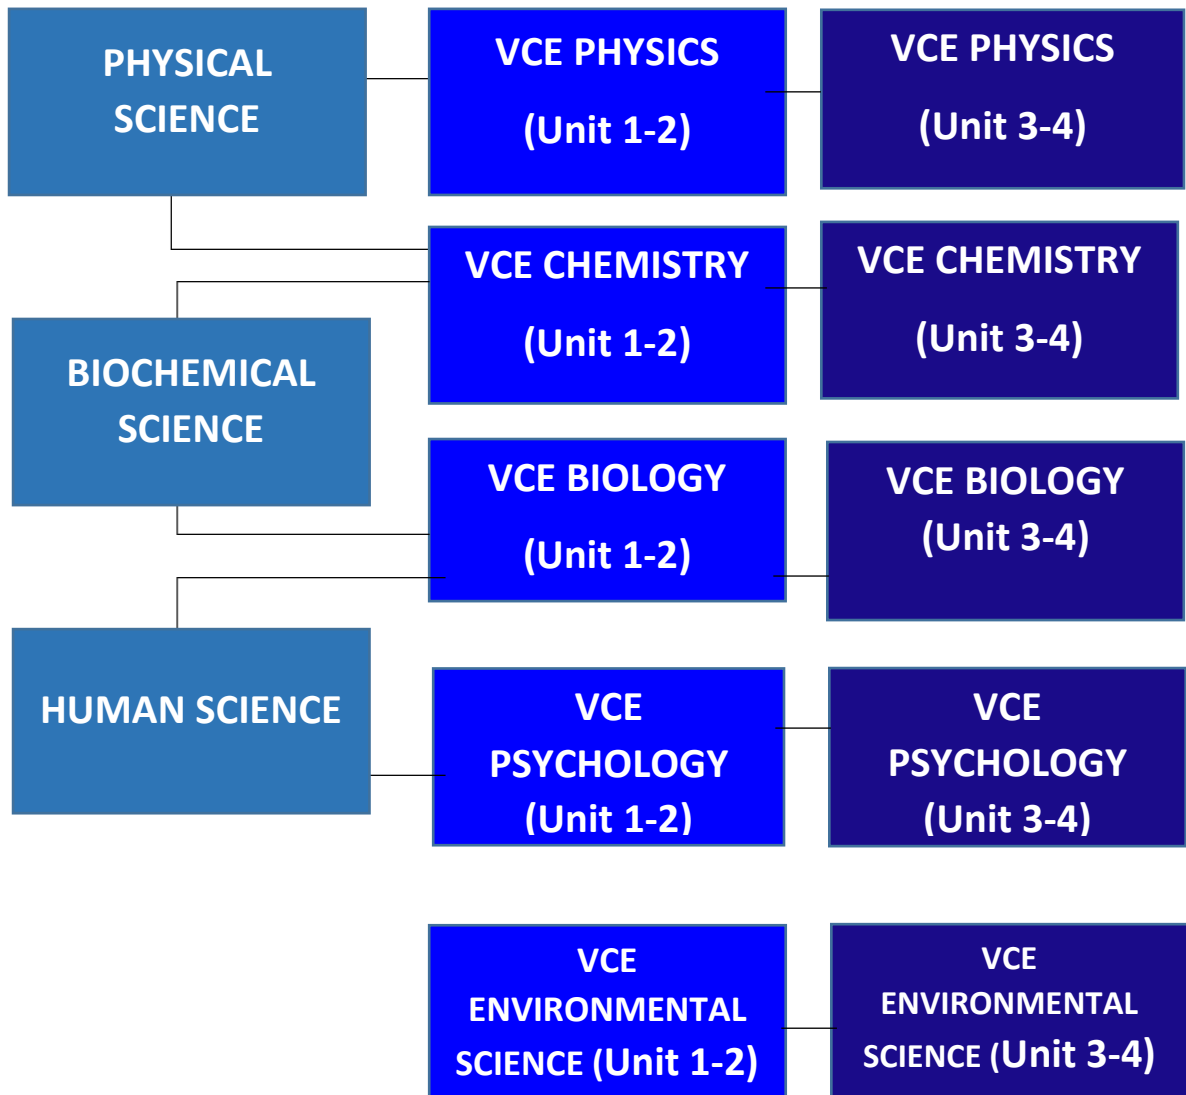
PHYSICAL SCIENCE

VCE PHYSICS (Unit 1-2)

VCE PHYSICS (Unit 3-4)

VCE CHEMISTRY (Unit 1-2)

VCE CHEMISTRY (Unit 3-4)

BIOCHEMICAL SCIENCE

VCE BIOLOGY (Unit 1-2)

VCE BIOLOGY (Unit 3-4)

HUMAN SCIENCE

VCE PSYCHOLOGY (Unit 1-2)

VCE PSYCHOLOGY (Unit 3-4)

VCE ENVIRONMENTAL SCIENCE (Unit 1-2)

VCE ENVIRONMENTAL SCIENCE (Unit 3-4)